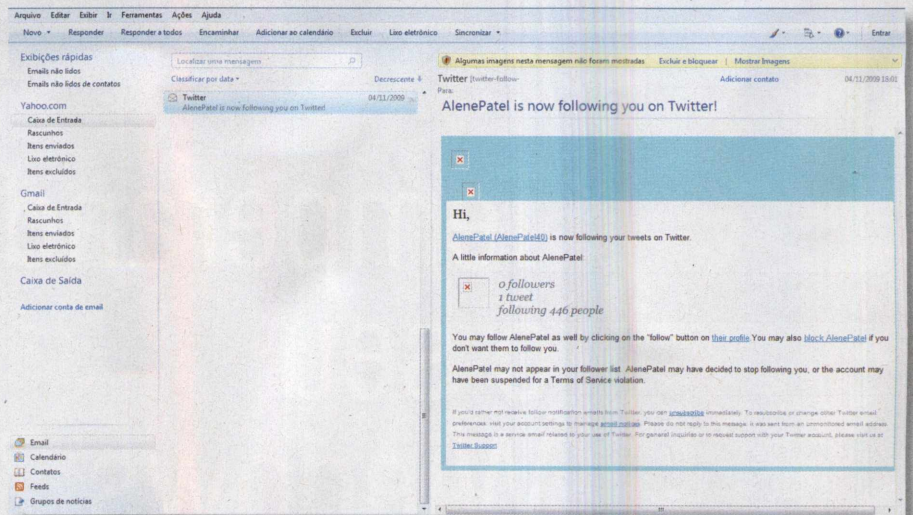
Arquivo Editar Exibir Ir Ferramentas Ações Ajuda

Novo ▾ Responder Responder a todos Encaminhar Adicionar ao calendário Excluir Lixo eletrônico Sincronizar ▾

Entrar

Exibições rápidas
Emails não lidos
Emails não lidos de contatos

Yahoo.com
Caixa de Entrada
Rascunhos
Itens enviados
Lixo eletrônico
Itens excluídos

Gmail
Caixa de Entrada
Rascunhos
Itens enviados
Lixo eletrônico
Itens excluídos

Caixa de Saída

Adicionar conta de email

Email
Calendário
Contatos
Feeds
Grupos de notícias

Localizar uma mensagem

Classificar por data ▾ Decrescente

Twitter 04/11/2009
AlenePatel is now following you on Twitter!

Algumas imagens nesta mensagem não foram mostradas Excluir e bloquear | Mostrar Imagens

Twitter [twitter-follow- Adicionar contato 04/11/2009 16:01
Para:

AlenePatel is now following you on Twitter!

Hi,

AlenePatel (AlenePatel40) is now following your tweets on Twitter.

A little information about AlenePatel:

0 followers
1 tweet
following 446 people

You may follow AlenePatel as well by clicking on the "follow" button on their profile You may also block AlenePatel if you don't want them to follow you.

AlenePatel may not appear in your follower list. AlenePatel may have decided to stop following you, or the account may have been suspended for a Terms of Service violation.

If you'd rather not receive follow notification emails from Twitter, you can unsubscribe immediately. To resubscribe or change other Twitter email preferences, visit your account settings to manage email notices. Please do not reply to this message; it was sent from an unmonitored email address. This message is a service email related to your use of Twitter. For general inquiries or to request support with your Twitter account, please visit us at Twitter Support.